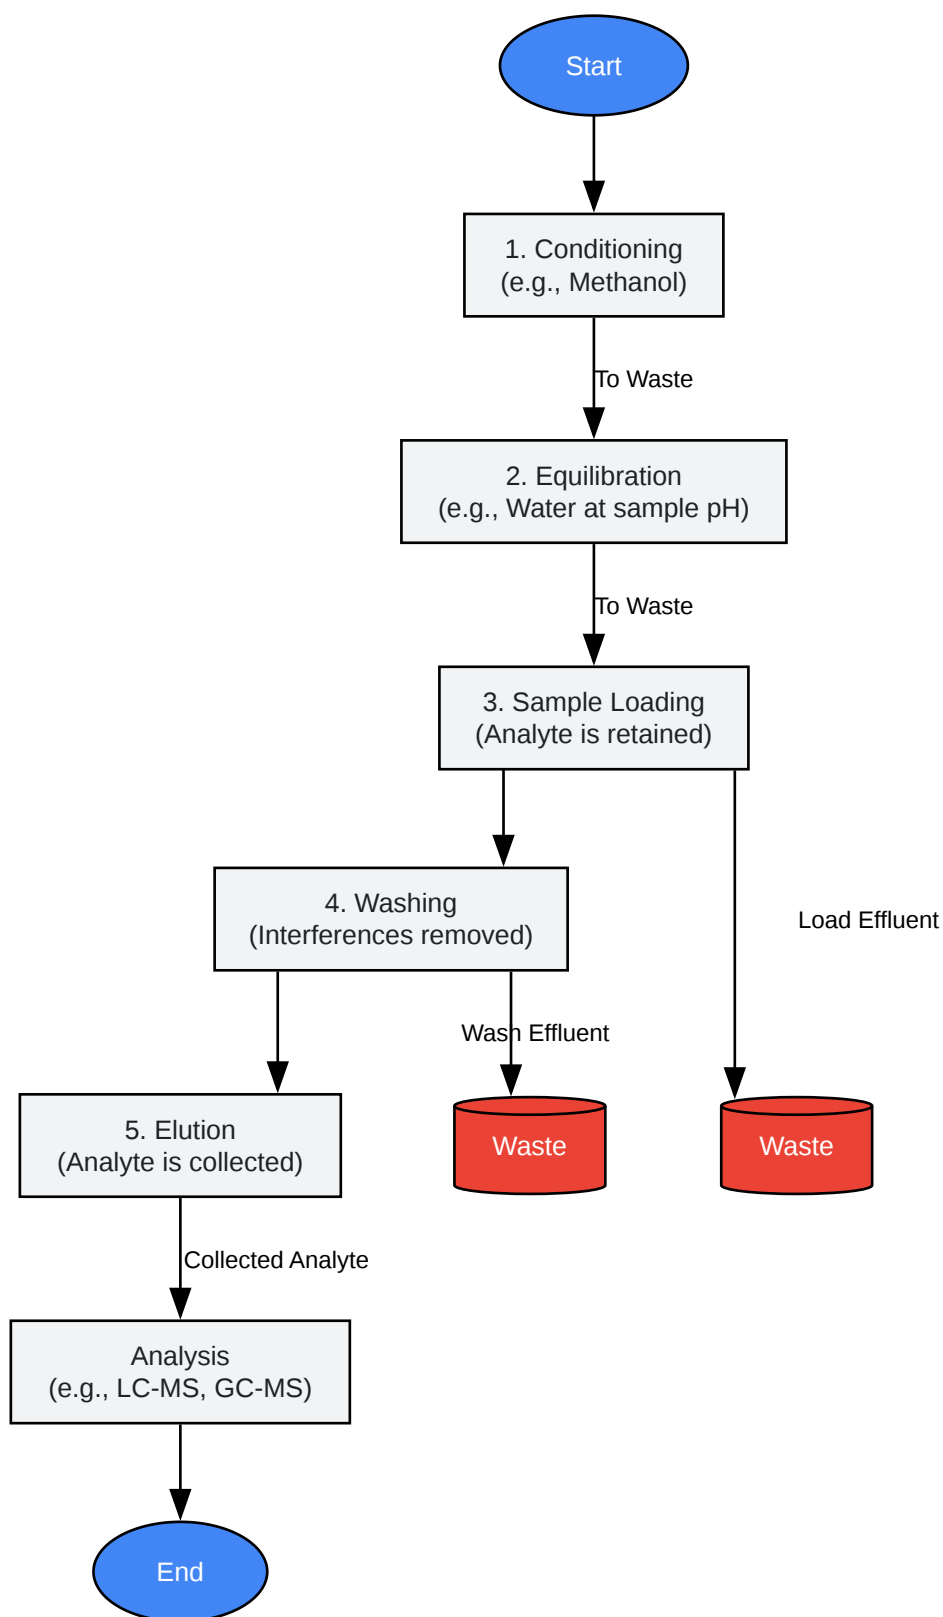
Start

1. Conditioning
(e.g., Methanol)

To Waste

2. Equilibration
(e.g., Water at sample pH)

To Waste

3. Sample Loading
(Analyte is retained)

4. Washing
(Interferences removed)

Load Effluent

Wash Effluent

5. Elution
(Analyte is collected)

Waste

Waste

Collected Analyte

Analysis
(e.g., LC-MS, GC-MS)

End